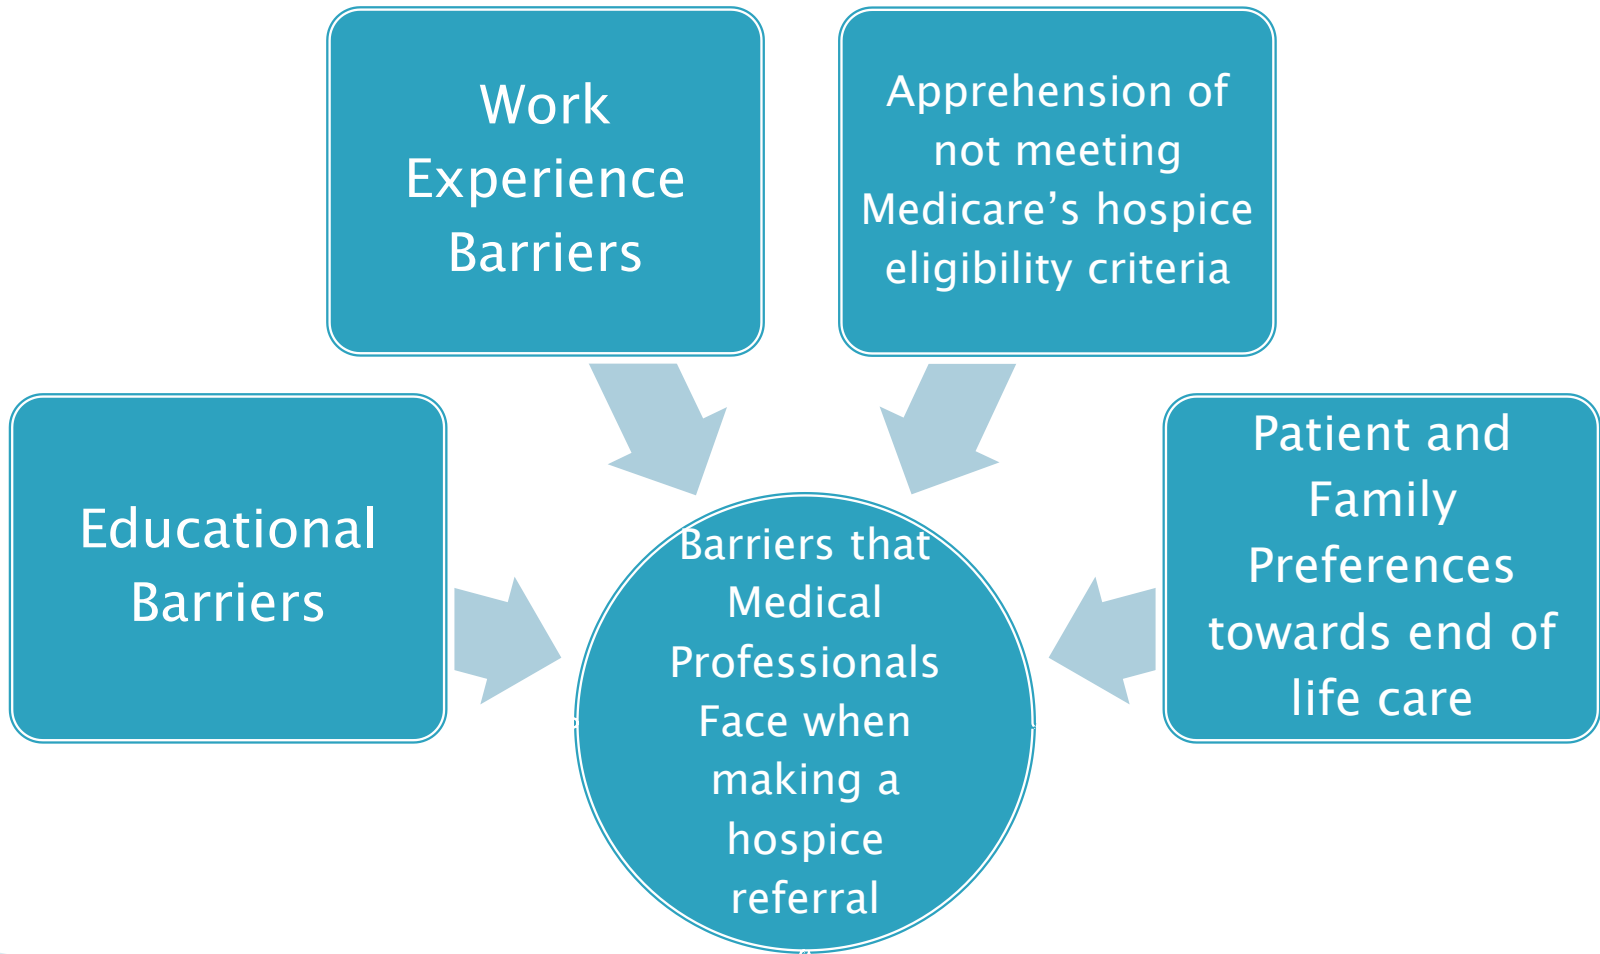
Work Experience Barriers

Apprehension of not meeting Medicare’s hospice eligibility criteria

Educational Barriers

Barriers that Medical Professionals Face when making a hospice referral

Patient and Family Preferences towards end of life care